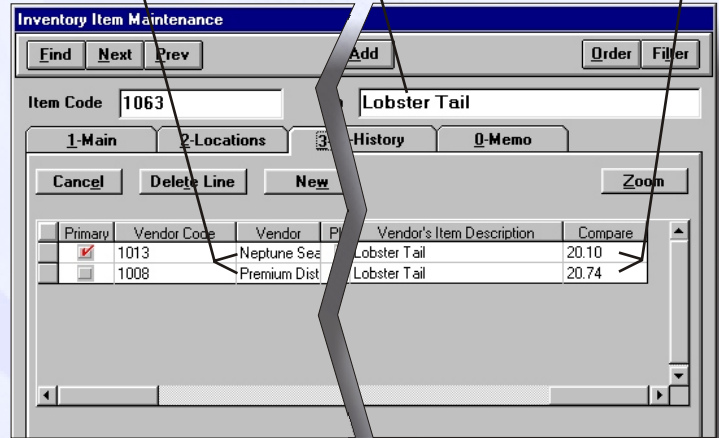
Inventory Item Maintenance

Find Next Prev Add Order Filter

Item Code 1063 Lobster Tail

1-Main 2-Locations 3-History 0-Memo

Cancel Delete Line New Zoom

| | Primary | Vendor Code | Vendor | Pl | Vendor's Item Description | Compare |
|---|---|---|---|---|---|---|
| | ✔ | 1013 | Neptune Sea | | Lobster Tail | 20.10 |
| | | 1008 | Premium Dist | | Lobster Tail | 20.74 |